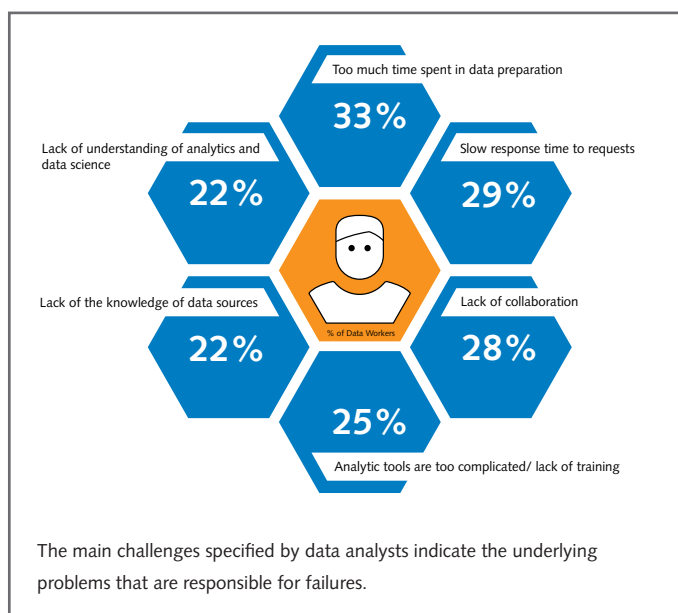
Too much time spent in data preparation

33%

Lack of understanding of analytics and data science

22%

Slow response time to requests

29%

% of Data Workers

Lack of the knowledge of data sources

22%

Lack of collaboration

28%

25%

Analytic tools are too complicated/ lack of training

The main challenges specified by data analysts indicate the underlying problems that are responsible for failures.